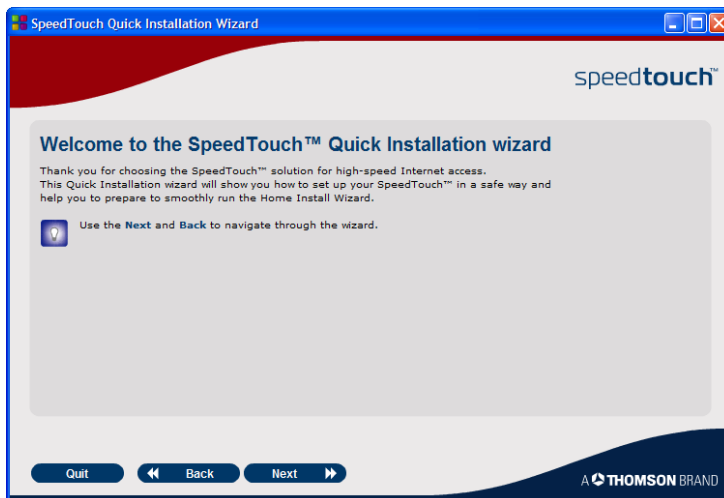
SpeedTouch Quick Installation Wizard

speedtouch™

Welcome to the SpeedTouch™ Quick Installation wizard

Thank you for choosing the SpeedTouch™ solution for high-speed Internet access. This Quick Installation wizard will show you how to set up your SpeedTouch™ in a safe way and help you to prepare to smoothly run the Home Install Wizard.

Use the Next and Back to navigate through the wizard.

Quit

Back

Next

A THOMSON BRAND